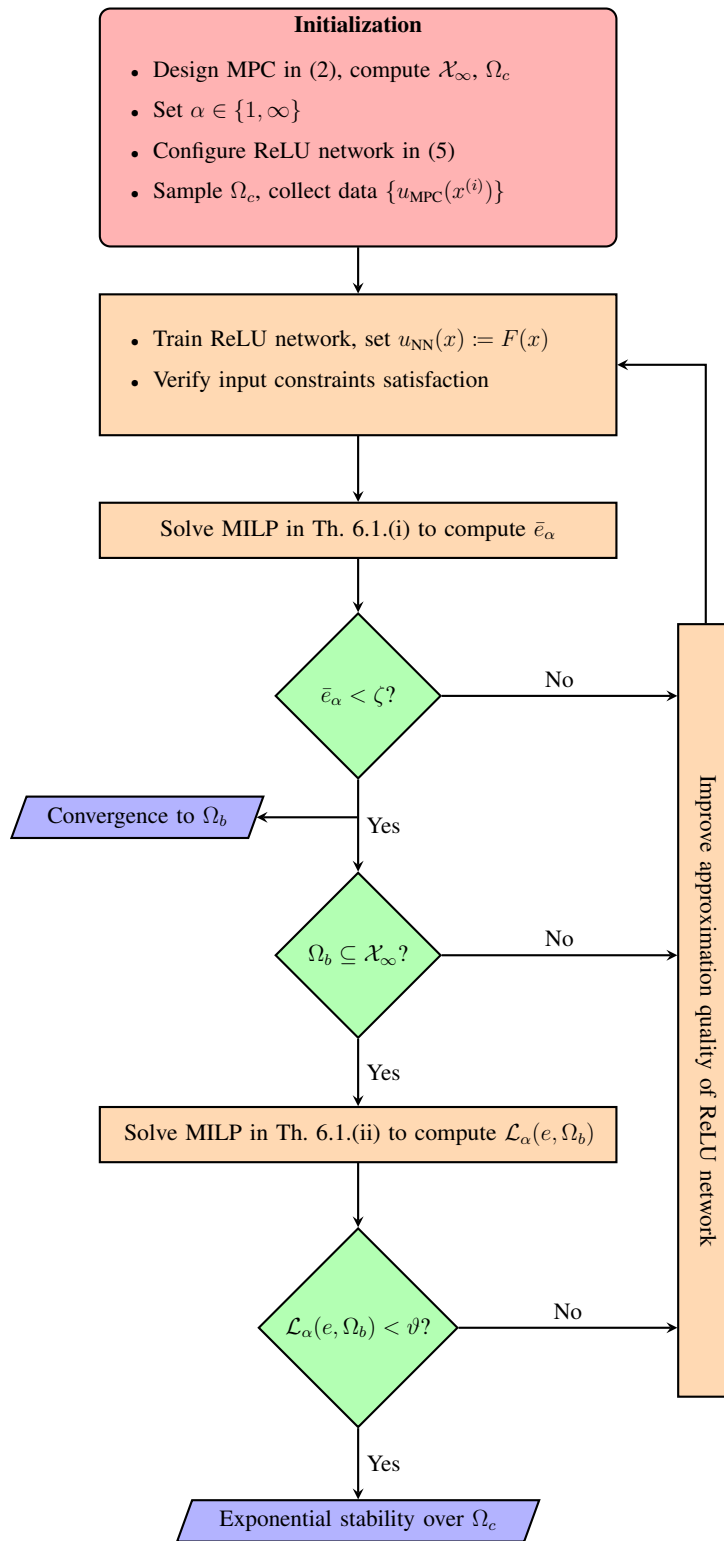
Initialization

- Design MPC in (2), compute $\mathcal{X}_\infty$, $\Omega_c$
- Set $\alpha \in \{1, \infty\}$
- Configure ReLU network in (5)
- Sample $\Omega_c$, collect data $\{u_{\text{MPC}}(x^{(i)})\}$

- Train ReLU network, set $u_{\text{NN}}(x) := F(x)$
- Verify input constraints satisfaction

Solve MILP in Th. 6.1.(i) to compute $\bar{e}_\alpha$

$\bar{e}_\alpha < \zeta$?

No

Improve approximation quality of ReLU network

Convergence to $\Omega_b$

Yes

$\Omega_b \subseteq \mathcal{X}_\infty$?

No

Yes

Solve MILP in Th. 6.1.(ii) to compute $\mathcal{L}_\alpha(e, \Omega_b)$

$\mathcal{L}_\alpha(e, \Omega_b) < \vartheta$?

No

Yes

Exponential stability over $\Omega_c$